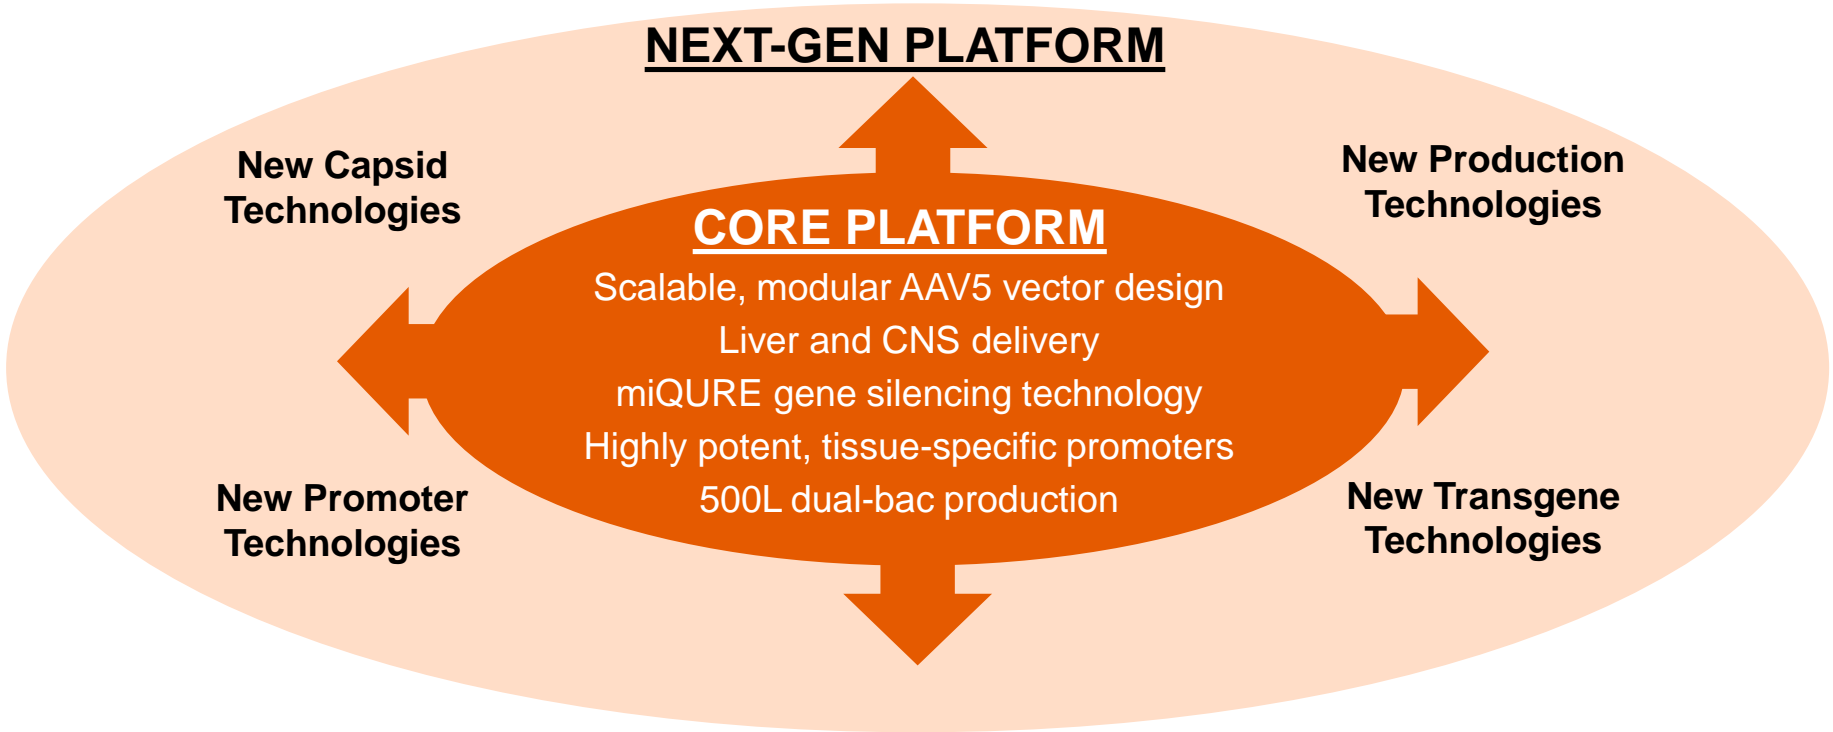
NEXT-GEN PLATFORM

New Capsid Technologies

New Production Technologies

CORE PLATFORM

Scalable, modular AAV5 vector design

Liver and CNS delivery

miQURE gene silencing technology

Highly potent, tissue-specific promoters

500L dual-bac production

New Promoter Technologies

New Transgene Technologies